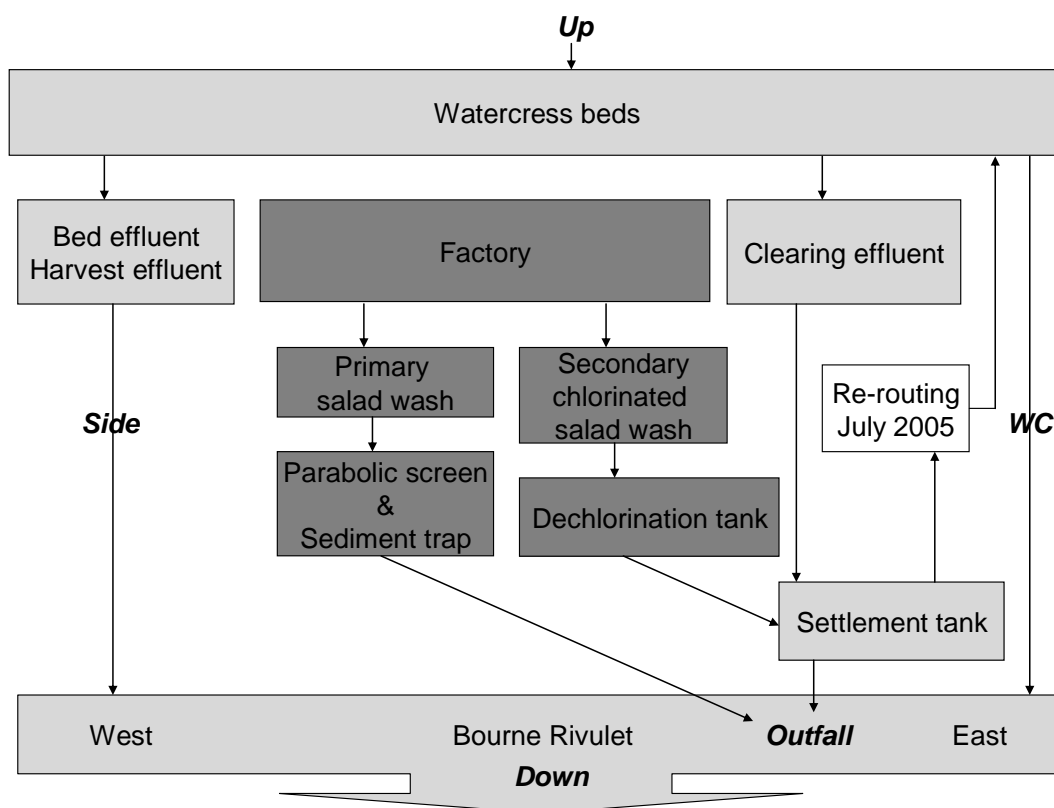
Up

Watercress beds

Bed effluent
Harvest effluent

Factory

Clearing effluent

Primary salad wash

Secondary chlorinated salad wash

Re-routing July 2005

Side

WC

Parabolic screen & Sediment trap

Dechlorination tank

Settlement tank

West

Bourne Rivulet

Outfall

East

Down